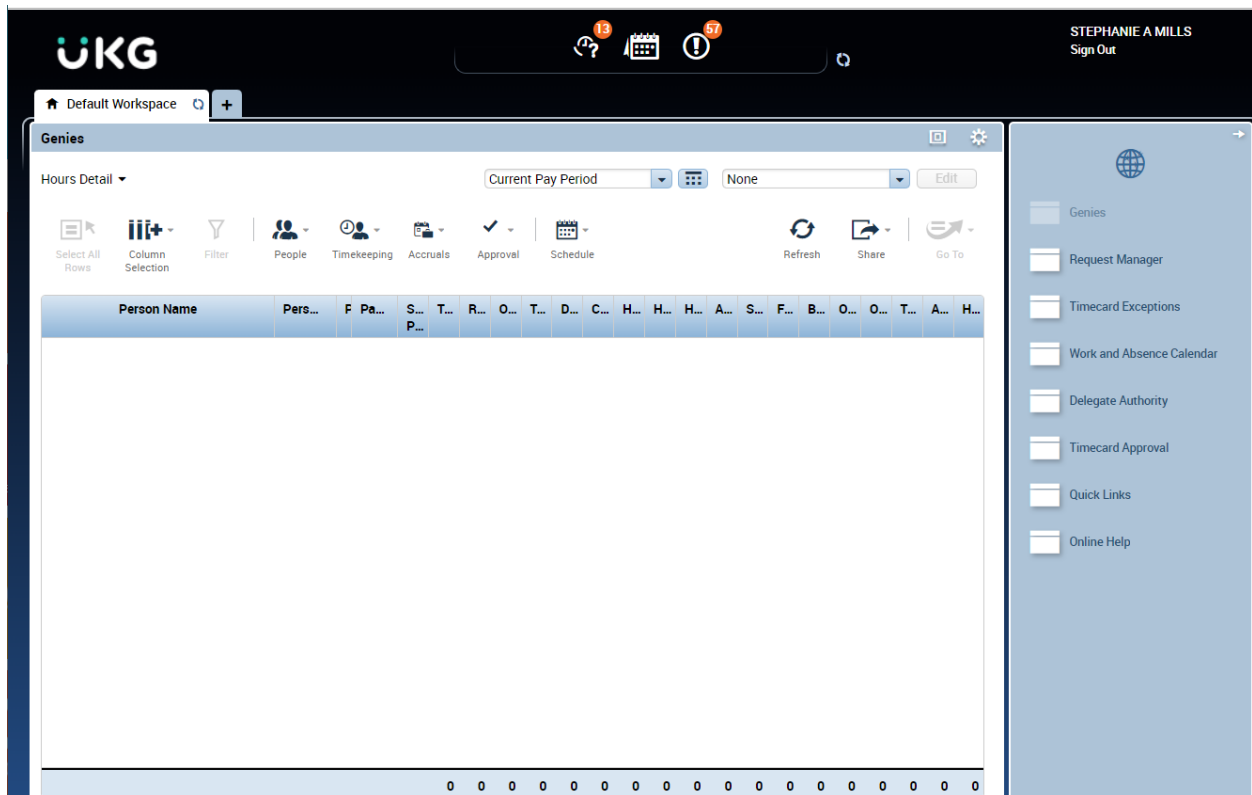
UKG

13

57

STEPHANIE A MILLS
Sign Out

Default Workspace +

Genies

Hours Detail

Current Pay Period

None

Edit

Select All Rows
Column Selection
Filter
People
Timekeeping
Accruals
Approval
Schedule
Refresh
Share
Go To

| Person Name | Pers... | F | Pa... | S... P... | T... | R... | O... | T... | D... | C... | H... | H... | H... | A... | S... | F... | B... | O... | O... | T... | A... | H... |
|---|---|---|---|---|---|---|---|---|---|---|---|---|---|---|---|---|---|---|---|---|---|---|
| | | | | | 0 | 0 | 0 | 0 | 0 | 0 | 0 | 0 | 0 | 0 | 0 | 0 | 0 | 0 | 0 | 0 | 0 | 0 |

Genies
Request Manager
Timecard Exceptions
Work and Absence Calendar
Delegate Authority
Timecard Approval
Quick Links
Online Help